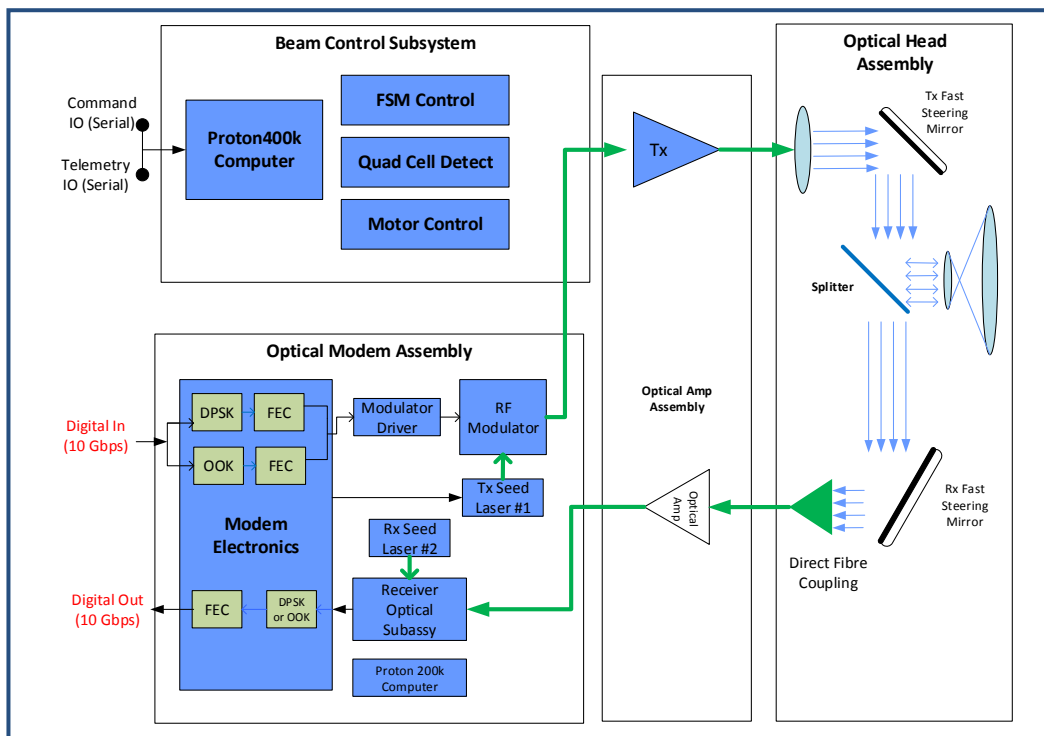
Beam Control Subsystem

Command IO (Serial)

Telemetry IO (Serial)

Proton400k Computer

FSM Control

Quad Cell Detect

Motor Control

Tx

Optical Head Assembly

Tx Fast Steering Mirror

Splitter

Rx Fast Steering Mirror

Direct Fibre Coupling

Optical Amp Assembly

Optical Amp

Optical Modem Assembly

Digital In (10 Gbps)

DPSK

FEC

OOK

FEC

Modulator Driver

RF Modulator

Tx Seed Laser #1

Modem Electronics

Rx Seed Laser #2

Digital Out (10 Gbps)

FEC

DPSK or OOK

Receiver Optical Subassy

Proton 200k Computer